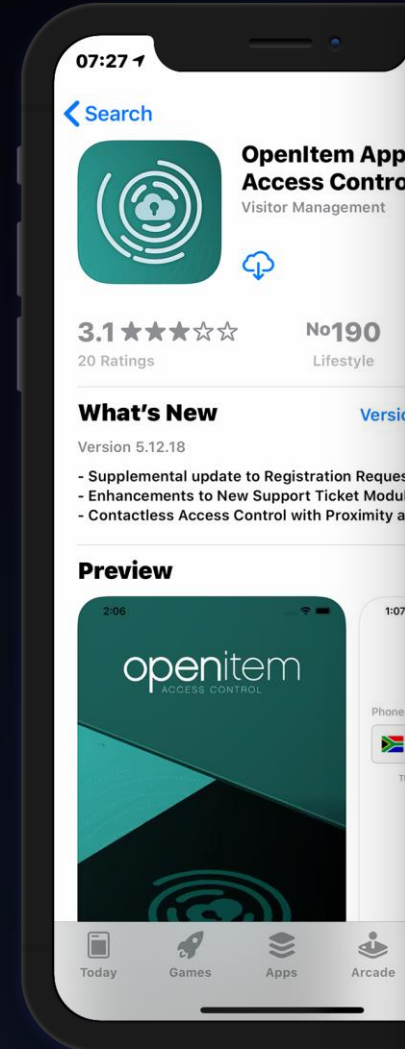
07:27

Search

OpenItem App Access Contro

Visitor Management

3.1 ★★★☆☆

20 Ratings

№190

Lifestyle

What's New

Versio

Version 5.12.18

- Supplemental update to Registration Reques
- Enhancements to New Support Ticket Modul
- Contactless Access Control with Proximity a

Preview

2:06

openitem

ACCESS CONTROL

1:07

Phone

Today

Games

Apps

Arcade